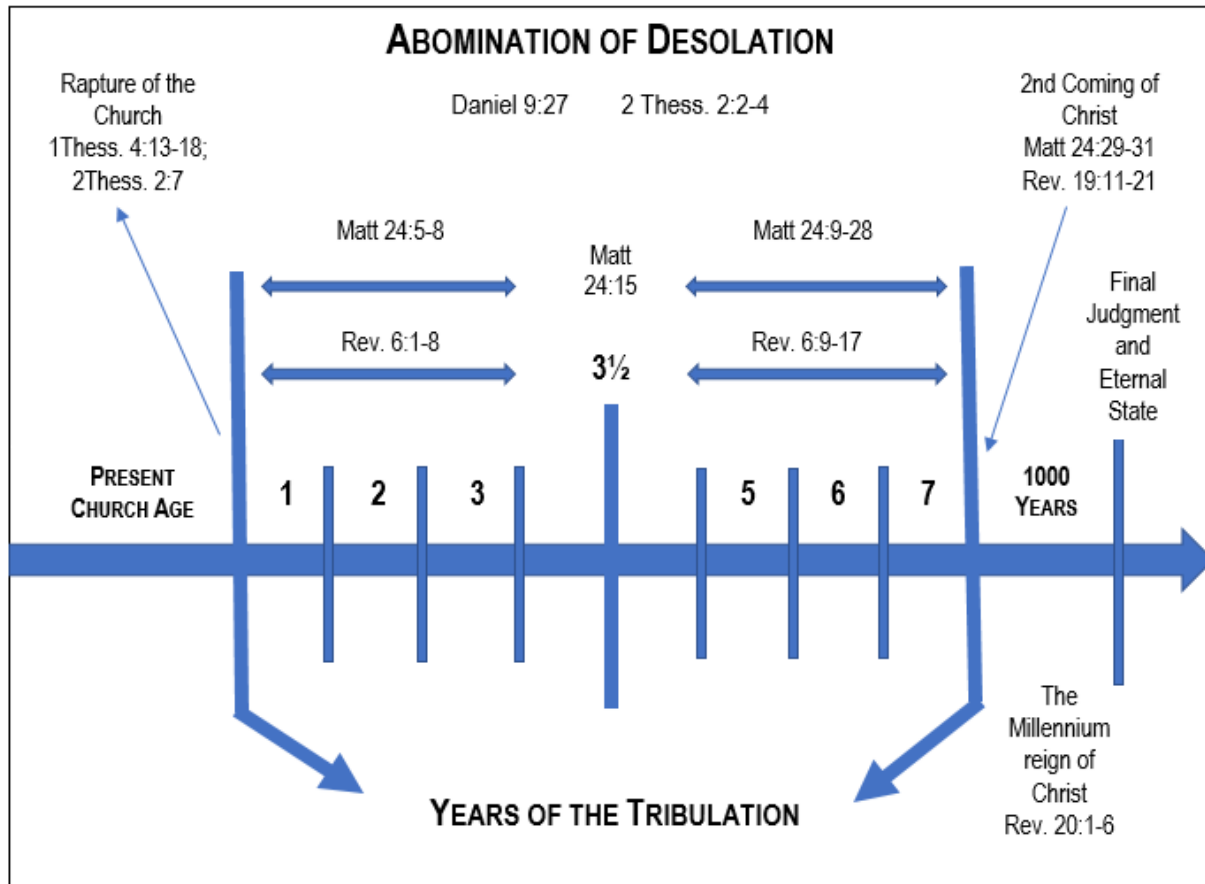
ABOMINATION OF DESOLATION

Rapture of the Church 1Thess. 4:13-18; 2Thess. 2:7

Daniel 9:27 2 Thess. 2:2-4

2nd Coming of Christ Matt 24:29-31 Rev. 19:11-21

Matt 24:5-8

Matt 24:15

Matt 24:9-28

Rev. 6:1-8

3½

Rev. 6:9-17

Final Judgment and Eternal State

PRESENT CHURCH AGE

1 2 3 5 6 7

1000 YEARS

The Millennium reign of Christ Rev. 20:1-6

YEARS OF THE TRIBULATION